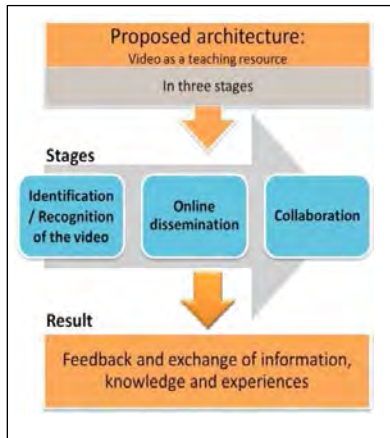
Proposed architecture:
Video as a teaching resource

In three stages

Stages

Identification / Recognition of the video

Online dissemination

Collaboration

Result

Feedback and exchange of information, knowledge and experiences